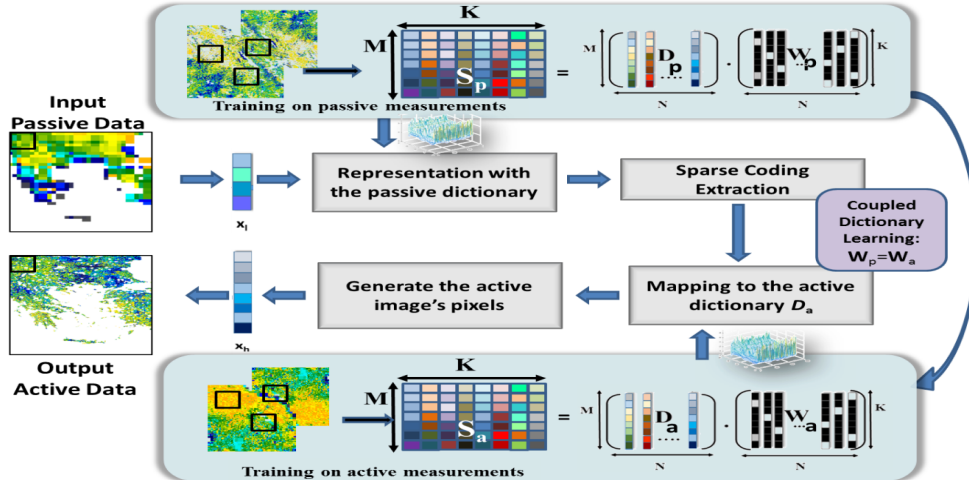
K
M
$S_p$
=
M
$D_p$
....
·
$W_p$
K
N
N
Training on passive measurements

Input Passive Data

$x_l$

Representation with the passive dictionary

Sparse Coding Extraction

Coupled Dictionary Learning: $W_p=W_a$

Output Active Data

$x_h$

Generate the active image's pixels

Mapping to the active dictionary $D_a$

K
M
$S_a$
=
M
$D_a$
....
·
$W_a$
K
N
N
Training on active measurements